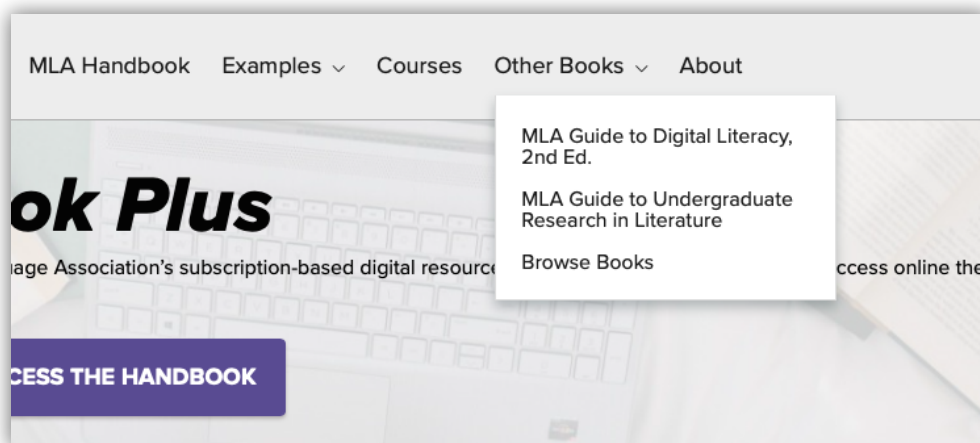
MLA Handbook Examples ⌄ Courses Other Books ⌄ About

MLA Guide to Digital Literacy, 2nd Ed.

MLA Guide to Undergraduate Research in Literature

Browse Books

ok Plus

iage Association's subscription-based digital resourc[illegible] ccess online the

CESS THE HANDBOOK